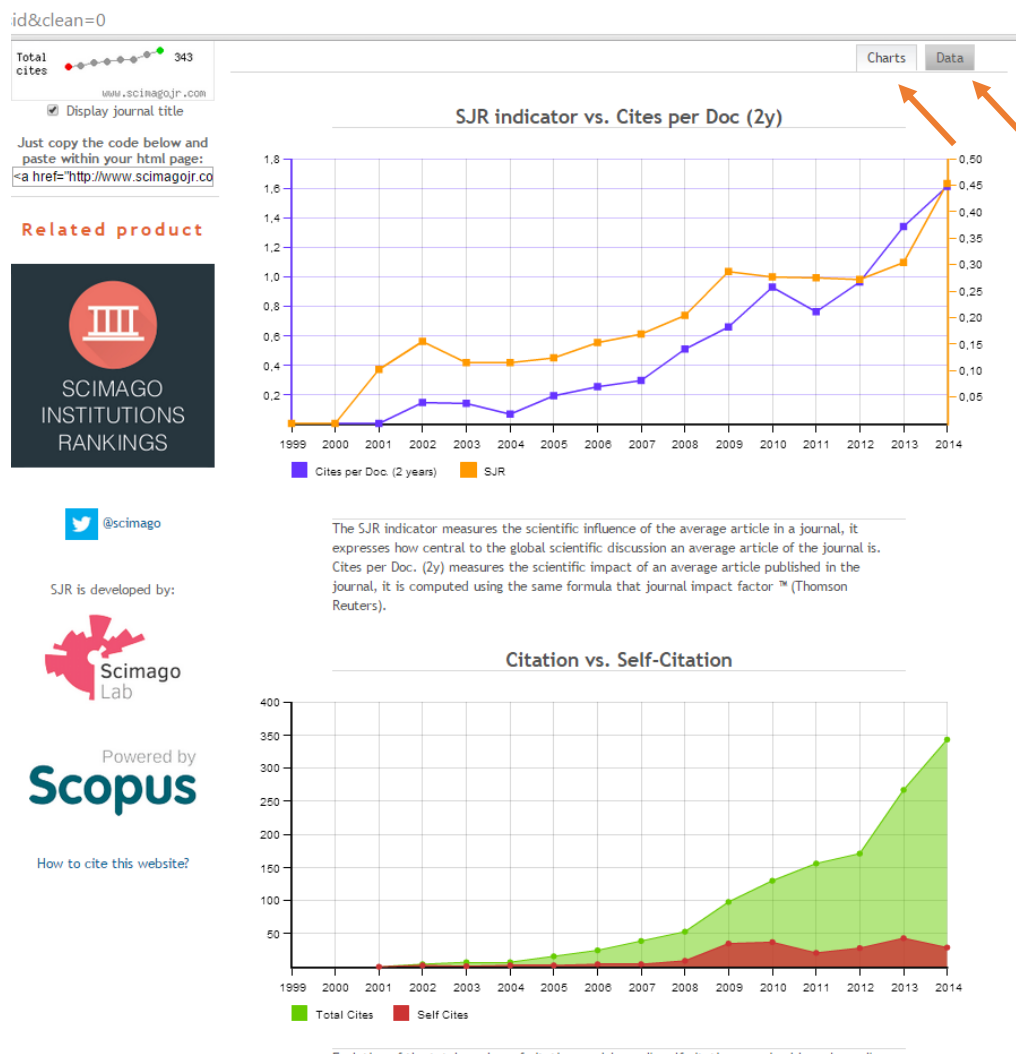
id&clean=0

Total cites 343
www.scimagojr.com

Display journal title

Just copy the code below and paste within your html page:

<a href="http://www.scimagojr.co

Related product

SCIMAGO INSTITUTIONS RANKINGS

@scimago

SJR is developed by:

Scimago Lab

Powered by Scopus

How to cite this website?

Charts Data

SJR indicator vs. Cites per Doc (2y)

1,8
1,6
1,4
1,2
1,0
0,8
0,6
0,4
0,2

0,50
0,45
0,40
0,35
0,30
0,25
0,20
0,15
0,10
0,05

1999 2000 2001 2002 2003 2004 2005 2006 2007 2008 2009 2010 2011 2012 2013 2014

Cites per Doc. (2 years) SJR

The SJR indicator measures the scientific influence of the average article in a journal, it expresses how central to the global scientific discussion an average article of the journal is. Cites per Doc. (2y) measures the scientific impact of an average article published in the journal, it is computed using the same formula that journal impact factor ™ (Thomson Reuters).

Citation vs. Self-Citation

400
350
300
250
200
150
100
50

1999 2000 2001 2002 2003 2004 2005 2006 2007 2008 2009 2010 2011 2012 2013 2014

Total Cites Self Cites

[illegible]